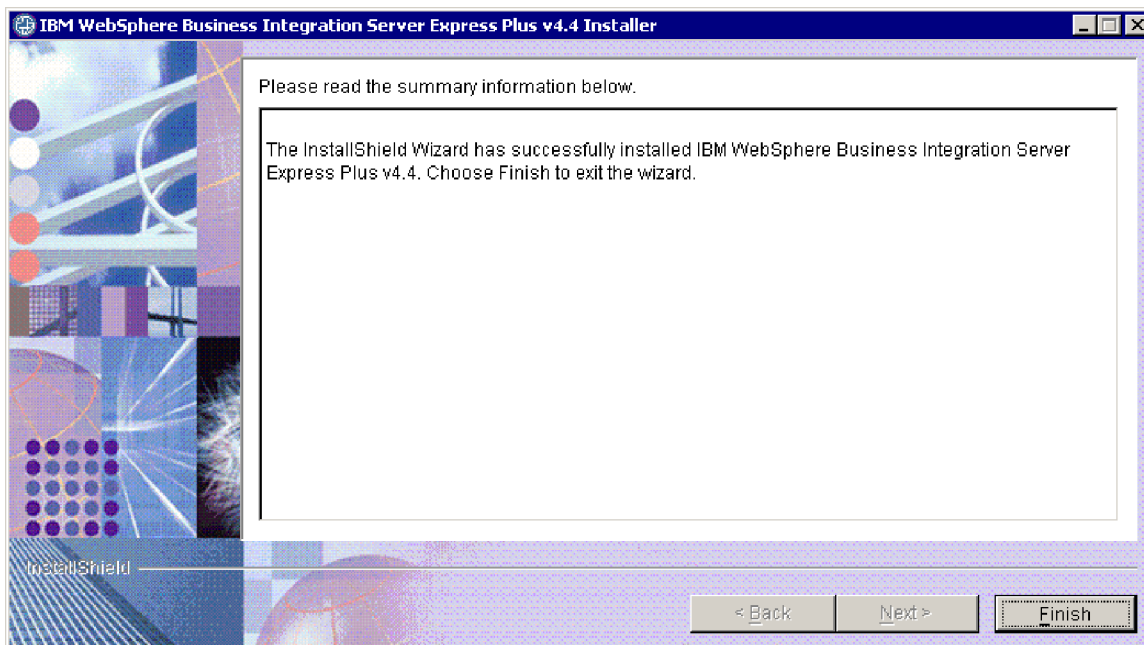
IBM WebSphere Business Integration Server Express Plus v4.4 Installer

Please read the summary information below.

The InstallShield Wizard has successfully installed IBM WebSphere Business Integration Server Express Plus v4.4. Choose Finish to exit the wizard.

InstallShield

< Back

Next >

Finish